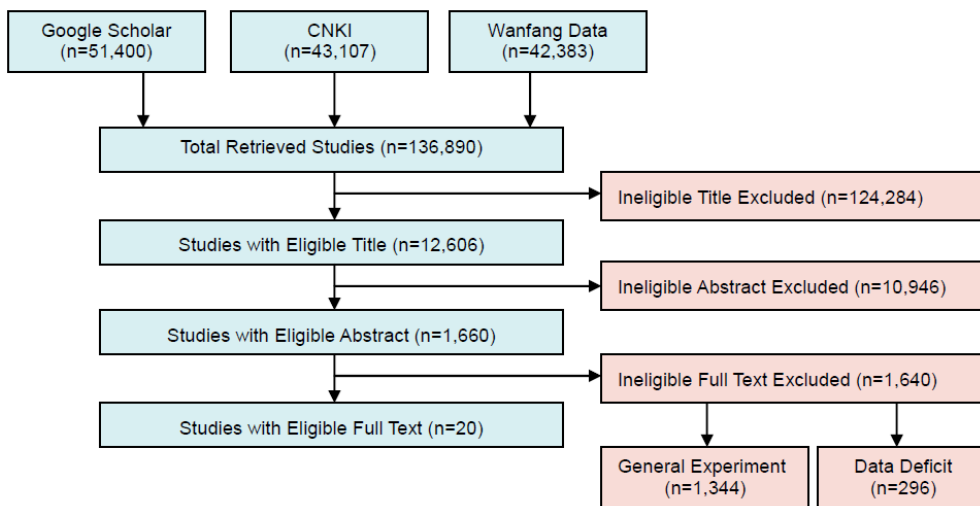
Google Scholar
(n=51,400)

CNKI
(n=43,107)

Wanfang Data
(n=42,383)

Total Retrieved Studies (n=136,890)

Ineligible Title Excluded (n=124,284)

Studies with Eligible Title (n=12,606)

Ineligible Abstract Excluded (n=10,946)

Studies with Eligible Abstract (n=1,660)

Ineligible Full Text Excluded (n=1,640)

Studies with Eligible Full Text (n=20)

General Experiment
(n=1,344)

Data Deficit
(n=296)